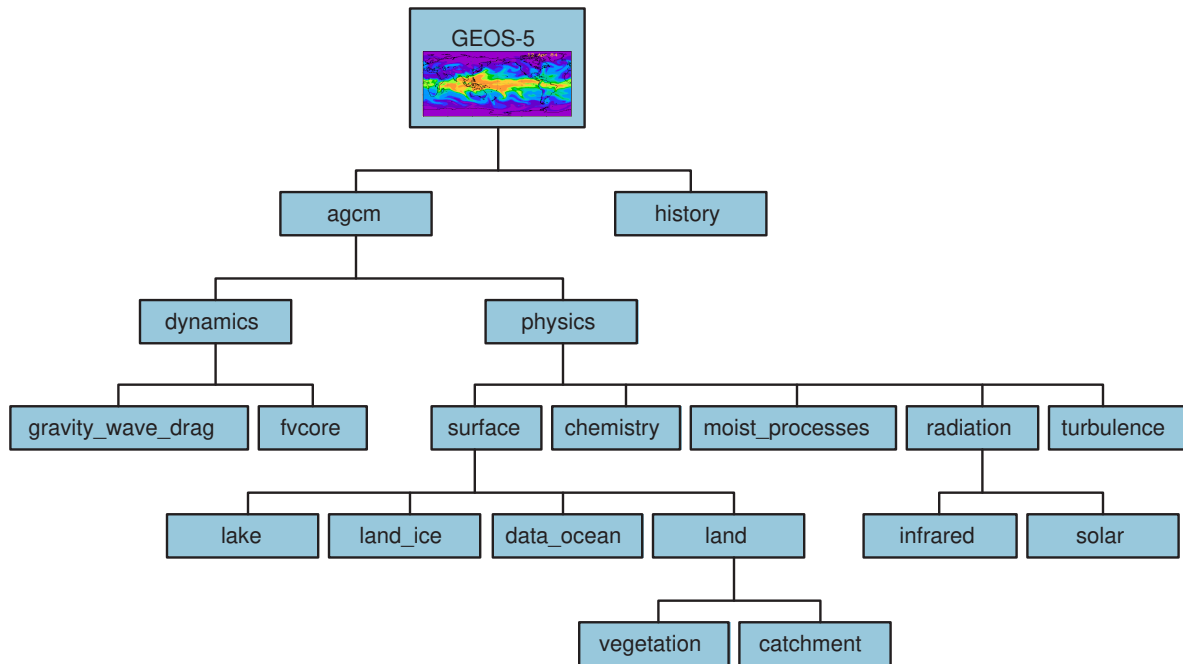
GEOS-5

agcm

history

dynamics

physics

gravity_wave_drag

fvcore

surface

chemistry

moist_processes

radiation

turbulence

lake

land_ice

data_ocean

land

infrared

solar

vegetation

catchment